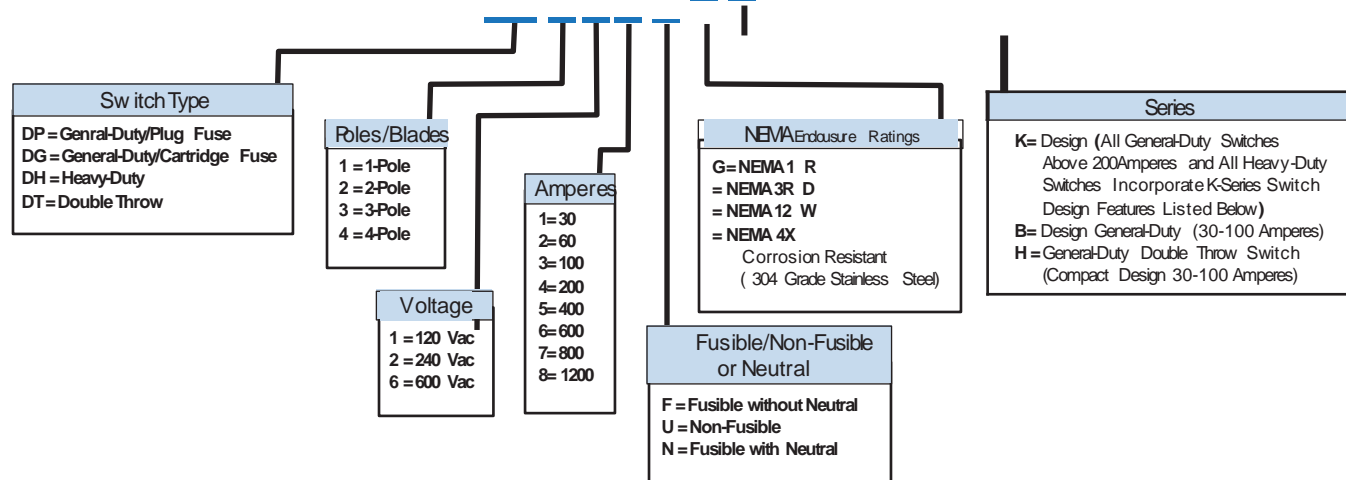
Sw itch Type

DP = Genral-Duty/Plug Fuse
DG = General-Duty/Cartridge Fuse
DH = Heavy-Duty
DT = Double Throw

Poles/Blades

1 = 1-Pole
2 = 2-Pole
3 = 3-Pole
4 = 4-Pole

Voltage

1 = 120 Vac
2 = 240 Vac
6 = 600 Vac

Amperes

1= 30
2= 60
3= 100
4= 200
5= 400
6= 600
7= 800
8= 1200

Fusible/Non-Fusible or Neutral

F = Fusible without Neutral
U = Non-Fusible
N = Fusible with Neutral

NEMA Endousure Ratings

G= NEMA 1 R
= NEMA 3R D
= NEMA 12 W
= NEMA 4X
Corrosion Resistant
( 304 Grade Stainless Steel)

Series

K= Design (All General-Duty Switches Above 200Amperes and All Heavy-Duty Switches Incorporate K-Series Switch Design Features Listed Below)
B= Design General-Duty (30-100 Amperes)
H = General-Duty Double Throw Switch (Compact Design 30-100 Amperes)